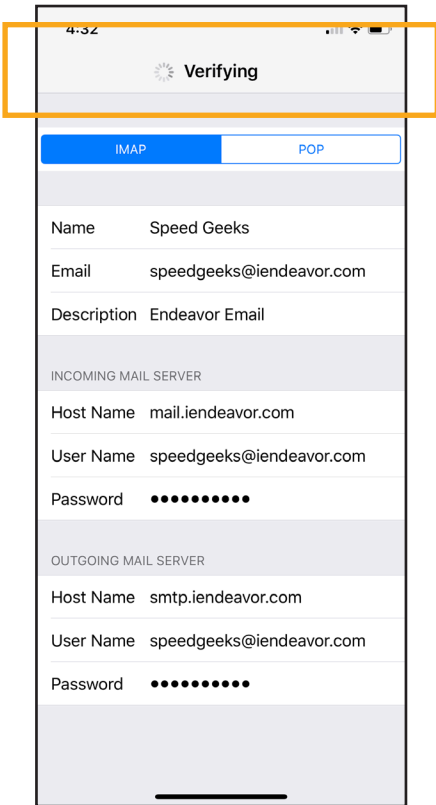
4:32

Verifying

IMAP
POP

Name Speed Geeks
Email speedgeeks@iendeavor.com
Description Endeavor Email

INCOMING MAIL SERVER
Host Name mail.iendeavor.com
User Name speedgeeks@iendeavor.com
Password ••••••••••

OUTGOING MAIL SERVER
Host Name smtp.iendeavor.com
User Name speedgeeks@iendeavor.com
Password ••••••••••